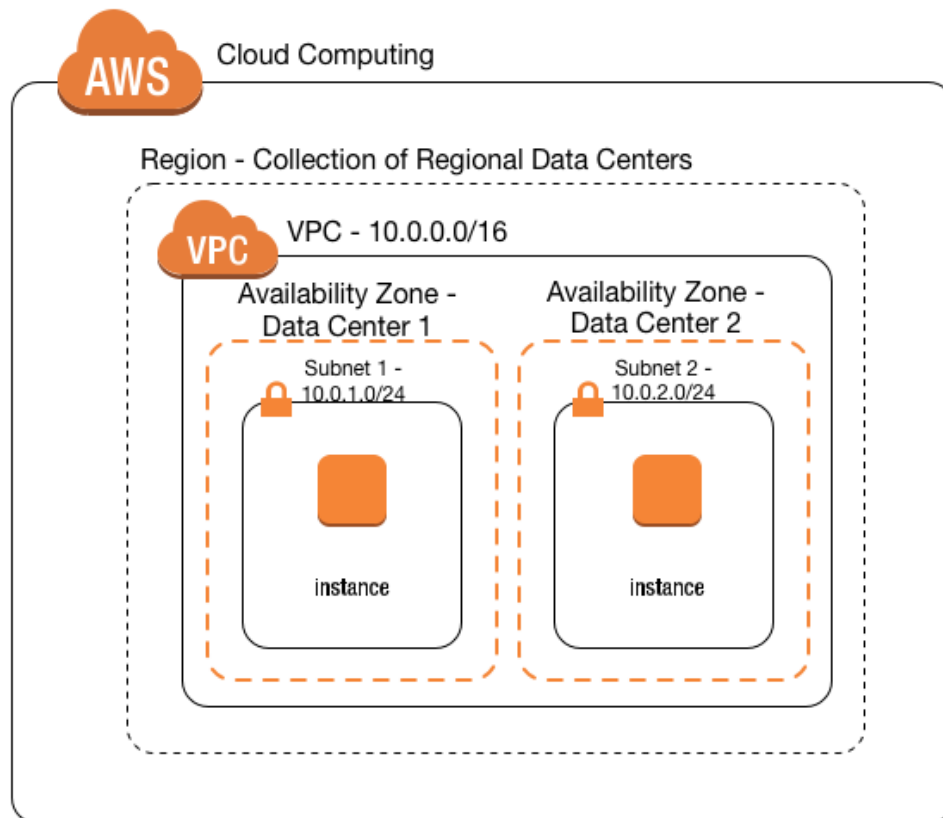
AWS

Cloud Computing

Region - Collection of Regional Data Centers

VPC

VPC - 10.0.0.0/16

Availability Zone - Data Center 1

Subnet 1 - 10.0.1.0/24

instance

Availability Zone - Data Center 2

Subnet 2 - 10.0.2.0/24

instance